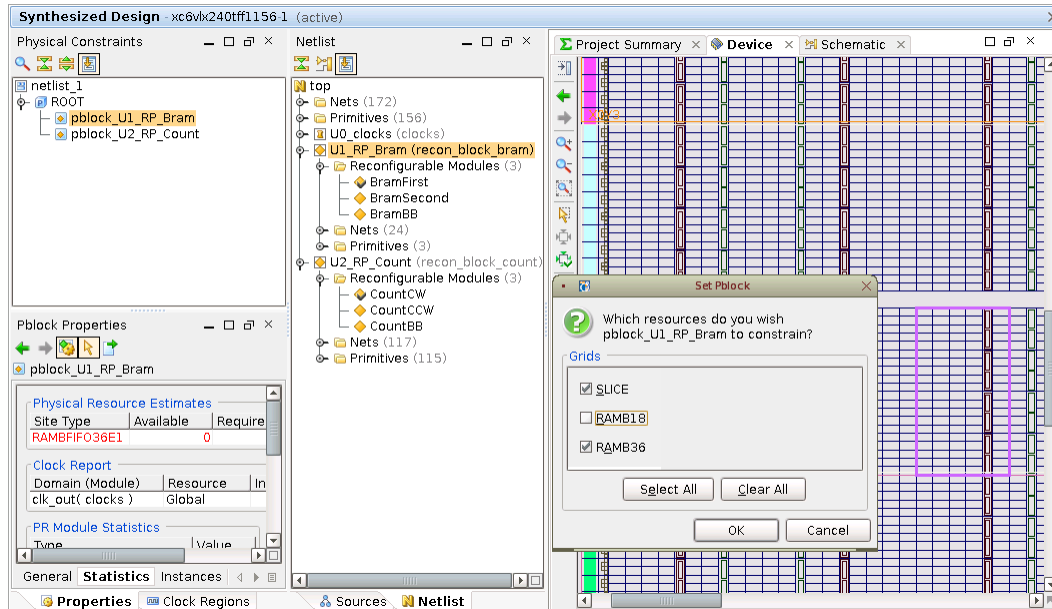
Synthesized Design - xc6vlx240tff1156-1 (active)

Physical Constraints

netlist_1
ROOT
pblock_U1_RP_Bram
pblock_U2_RP_Count

Pblock Properties

pblock_U1_RP_Bram

Physical Resource Estimates

| Site Type | Available | Require |
|---|---|---|
| RAMBFIFO36E1 | 0 | |

Clock Report

| Domain (Module) | Resource | In |
|---|---|---|
| clk_out( clocks ) | Global | |

PR Module Statistics

| Type | Value |
|---|---|

General Statistics Instances

Properties Clock Regions

Netlist

top
Nets (172)
Primitives (156)
U0_clocks (clocks)
U1_RP_Bram (recon_block_bram)
Reconfigurable Modules (3)
BramFirst
BramSecond
BramBB
Nets (24)
Primitives (3)
U2_RP_Count (recon_block_count)
Reconfigurable Modules (3)
CountCW
CountCCW
CountBB
Nets (117)
Primitives (115)

Sources Netlist

Project Summary Device Schematic

Set Pblock

Which resources do you wish pblock_U1_RP_Bram to constrain?

Grids

SLICE
RAMB18
RAMB36

Select All Clear All

OK Cancel